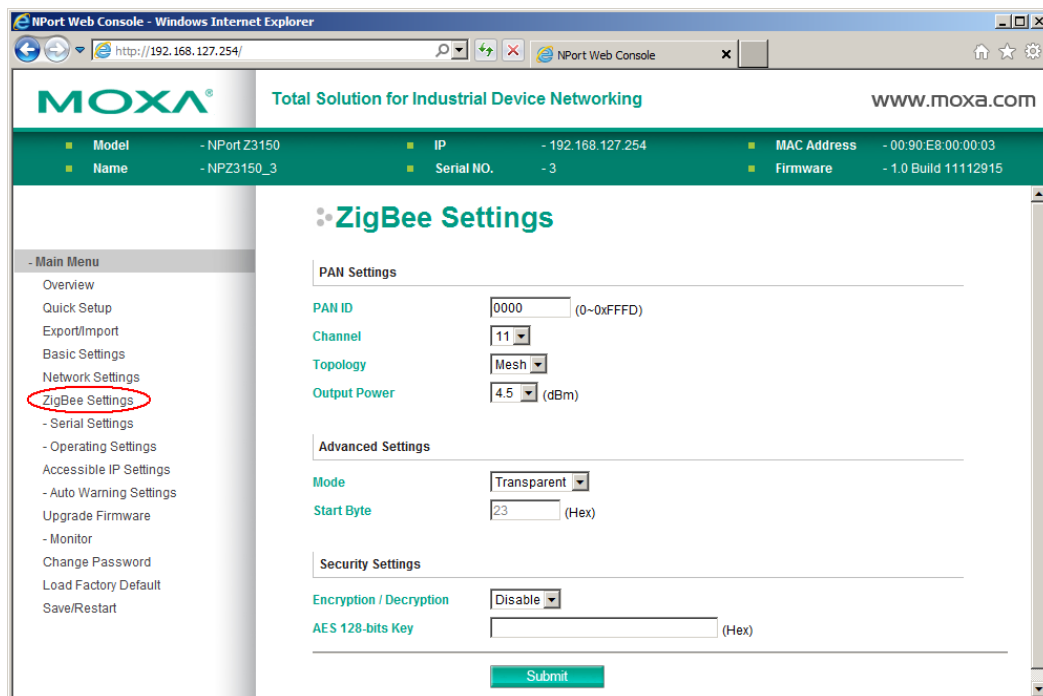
NPort Web Console - Windows Internet Explorer

http://192.168.127.254/

NPort Web Console

MOXA

Total Solution for Industrial Device Networking

www.moxa.com

| Model | - NPort Z3150 | IP | - 192.168.127.254 | MAC Address | - 00:90:E8:00:00:03 |
|---|---|---|---|---|---|
| Name | - NPZ3150_3 | Serial NO. | - 3 | Firmware | - 1.0 Build 11112915 |

- Main Menu
Overview
Quick Setup
Export/Import
Basic Settings
Network Settings
ZigBee Settings
- Serial Settings
- Operating Settings
Accessible IP Settings
- Auto Warning Settings
Upgrade Firmware
- Monitor
Change Password
Load Factory Default
Save/Restart

ZigBee Settings

PAN Settings

PAN ID 0000 (0~0xFFFD)
Channel 11
Topology Mesh
Output Power 4.5 (dBm)

Advanced Settings

Mode Transparent
Start Byte 23 (Hex)

Security Settings

Encryption / Decryption Disable
AES 128-bits Key (Hex)

Submit